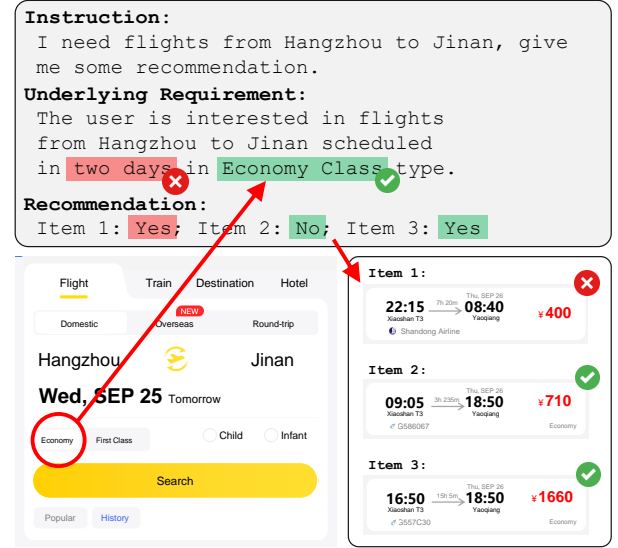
Instruction:
I need flights from Hangzhou to Jinan, give me some recommendation.
Underlying Requirement:
The user is interested in flights from Hangzhou to Jinan scheduled in two days in Economy Class type.
Recommendation:
Item 1: Yes; Item 2: No; Item 3: Yes

Flight Train Destination Hotel
NEW
Domestic Overseas Round-trip
Hangzhou Jinan
Wed, SEP 25 Tomorrow
Economy First Class Child Infant
Search
Popular History

Item 1:
22:15 7h 20m Thu, SEP 26 08:40 ¥400
Xiaoshan T3 Yaoqiang
Shandong Airline

Item 2:
09:05 3h 235m Thu, SEP 26 18:50 ¥710
Xiaoshan T3 Yaoqiang
G586067 Economy

Item 3:
16:50 15h 5m Thu, SEP 26 18:50 ¥1660
Xiaoshan T3 Yaoqiang
3557C30 Economy